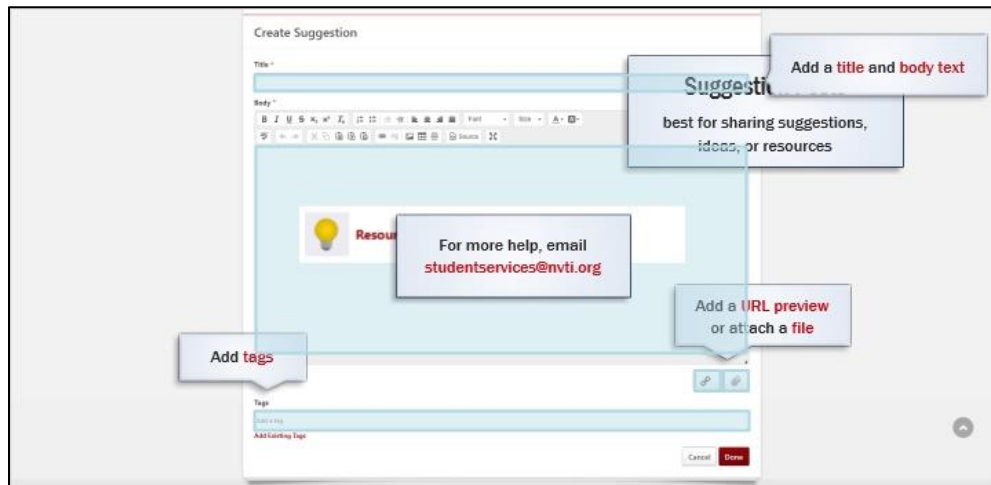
Create Suggestion

Title *

Body *

Font Size Source

Add a title and body text

Suggesti

best for sharing suggestions, ideas, or resources

Resour

For more help, email studentservices@nvti.org

Add a URL preview or attach a file

Add tags

Tags

Add a tag

Add Existing Tags

Cancel Done